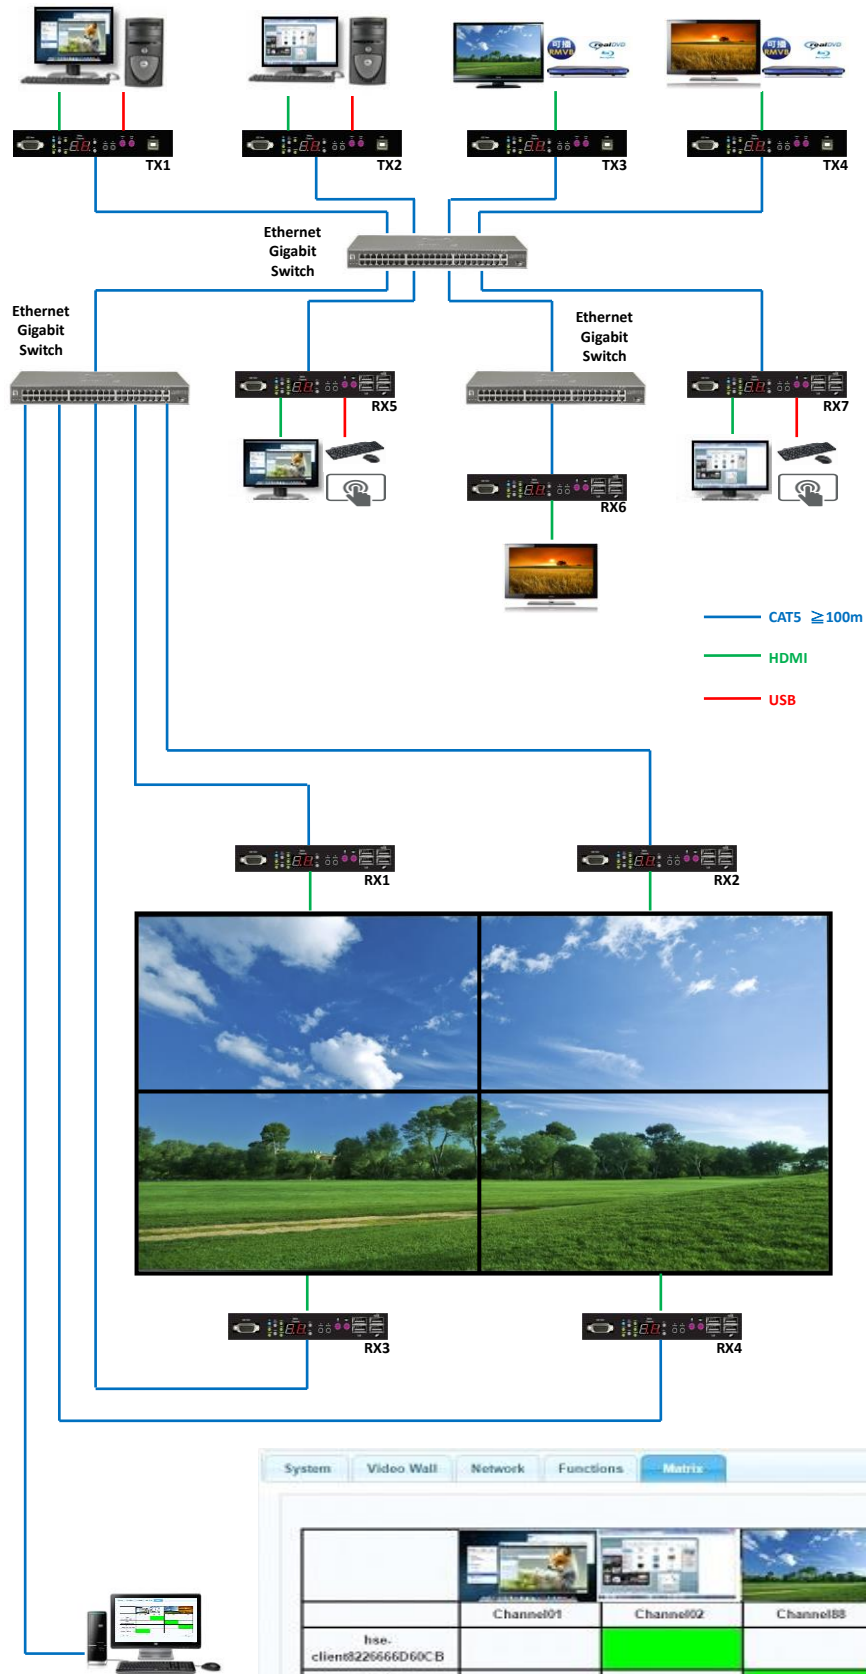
TX1

TX2

TX3

TX4

Ethernet Gigabit Switch

Ethernet Gigabit Switch

Ethernet Gigabit Switch

RX5

RX6

RX7

CAT5 ≧100m

HDMI

USB

RX1

RX2

RX3

RX4

System | Video Wall | Network | Functions | Matrix

| | Channel01 | Channel02 | Channel88 |
|---|---|---|---|
| hse-client8226666D60CB | | | |